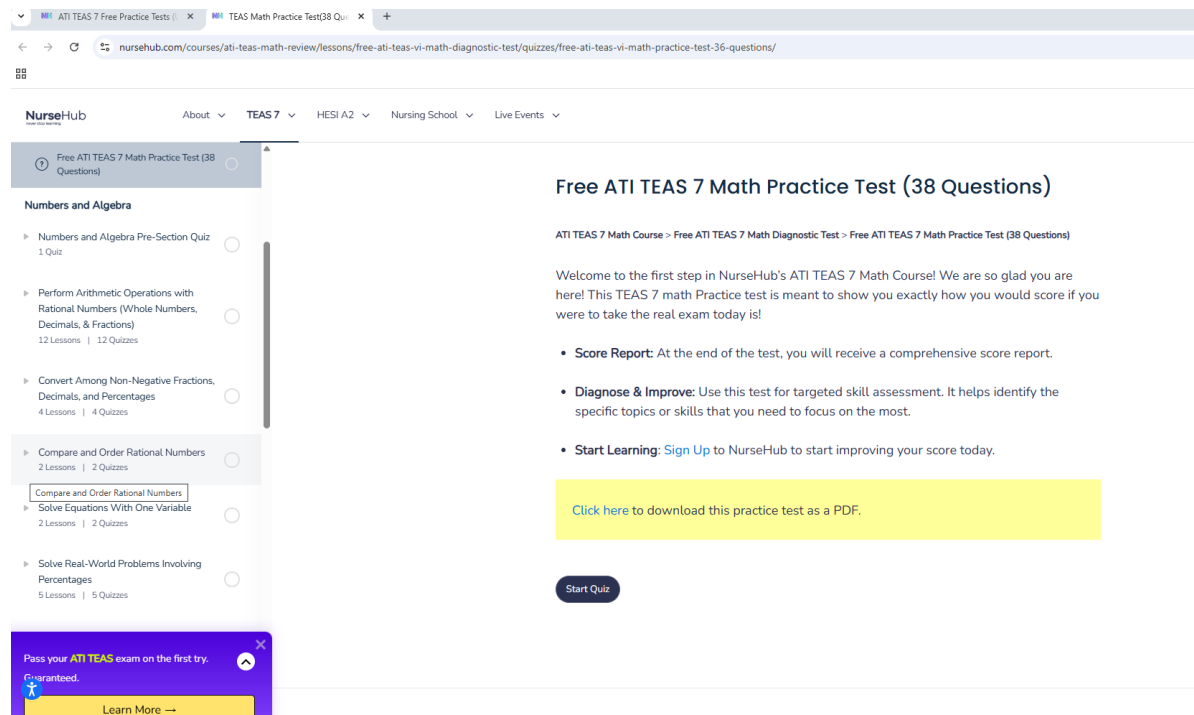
ATI TEAS 7 Free Practice Tests (
TEAS Math Practice Test(38 Qu
nursehub.com/courses/ati-teas-math-review/lessons/free-ati-teas-vi-math-diagnostic-test/quizzes/free-ati-teas-vi-math-practice-test-36-questions/

NurseHub
About
TEAS 7
HESI A2
Nursing School
Live Events

Free ATI TEAS 7 Math Practice Test (38 Questions)

Numbers and Algebra

Numbers and Algebra Pre-Section Quiz
1 Quiz

Perform Arithmetic Operations with Rational Numbers (Whole Numbers, Decimals, & Fractions)
12 Lessons | 12 Quizzes

Convert Among Non-Negative Fractions, Decimals, and Percentages
4 Lessons | 4 Quizzes

Compare and Order Rational Numbers
2 Lessons | 2 Quizzes

Compare and Order Rational Numbers

Solve Equations With One Variable
2 Lessons | 2 Quizzes

Solve Real-World Problems Involving Percentages
5 Lessons | 5 Quizzes

Pass your ATI TEAS exam on the first try. Guaranteed.
Learn More →

Free ATI TEAS 7 Math Practice Test (38 Questions)

ATI TEAS 7 Math Course > Free ATI TEAS 7 Math Diagnostic Test > Free ATI TEAS 7 Math Practice Test (38 Questions)

Welcome to the first step in NurseHub's ATI TEAS 7 Math Course! We are so glad you are here! This TEAS 7 math Practice test is meant to show you exactly how you would score if you were to take the real exam today is!

• Score Report: At the end of the test, you will receive a comprehensive score report.

• Diagnose & Improve: Use this test for targeted skill assessment. It helps identify the specific topics or skills that you need to focus on the most.

• Start Learning: Sign Up to NurseHub to start improving your score today.

Click here to download this practice test as a PDF.

Start Quiz